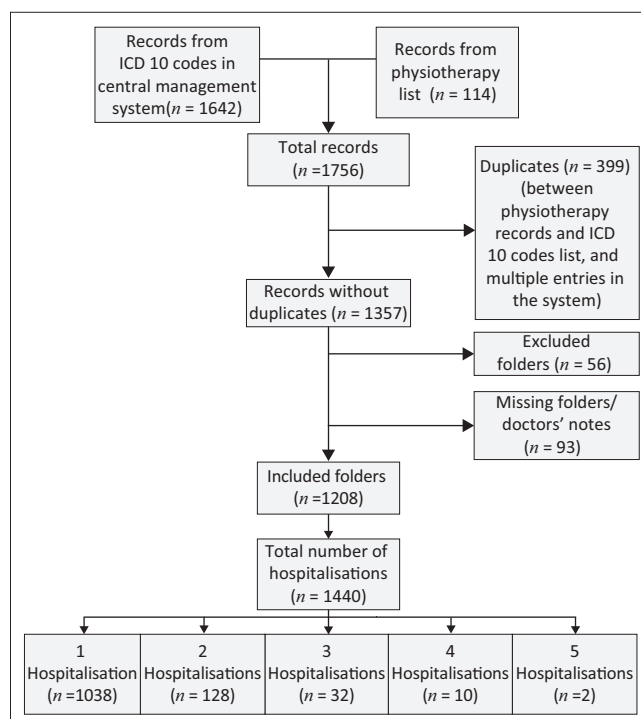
Records from ICD 10 codes in central management system($n$ = 1642)

Records from physiotherapy list ($n$ = 114)

Total records ($n$ =1756)

Duplicates ($n$ = 399) (between physiotherapy records and ICD 10 codes list, and multiple entries in the system)

Records without duplicates ($n$ = 1357)

Excluded folders ($n$ = 56)

Missing folders/ doctors' notes ($n$ = 93)

Included folders ($n$ =1208)

Total number of hospitalisations ($n$ = 1440)

1 Hospitalisation ($n$ =1038)

2 Hospitalisations ($n$ = 128)

3 Hospitalisations ($n$ = 32)

4 Hospitalisations ($n$ = 10)

5 Hospitalisations ($n$ =2)